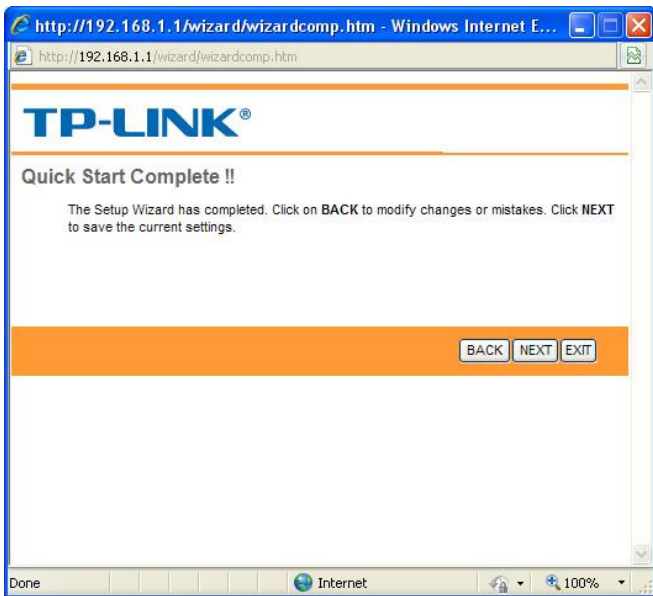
http://192.168.1.1/wizard/wizardcomp.htm - Windows Internet E...

http://192.168.1.1/wizard/wizardcomp.htm

TP-LINK®

Quick Start Complete !!

The Setup Wizard has completed. Click on **BACK** to modify changes or mistakes. Click **NEXT** to save the current settings.

BACK NEXT EXIT

Done

Internet

100%